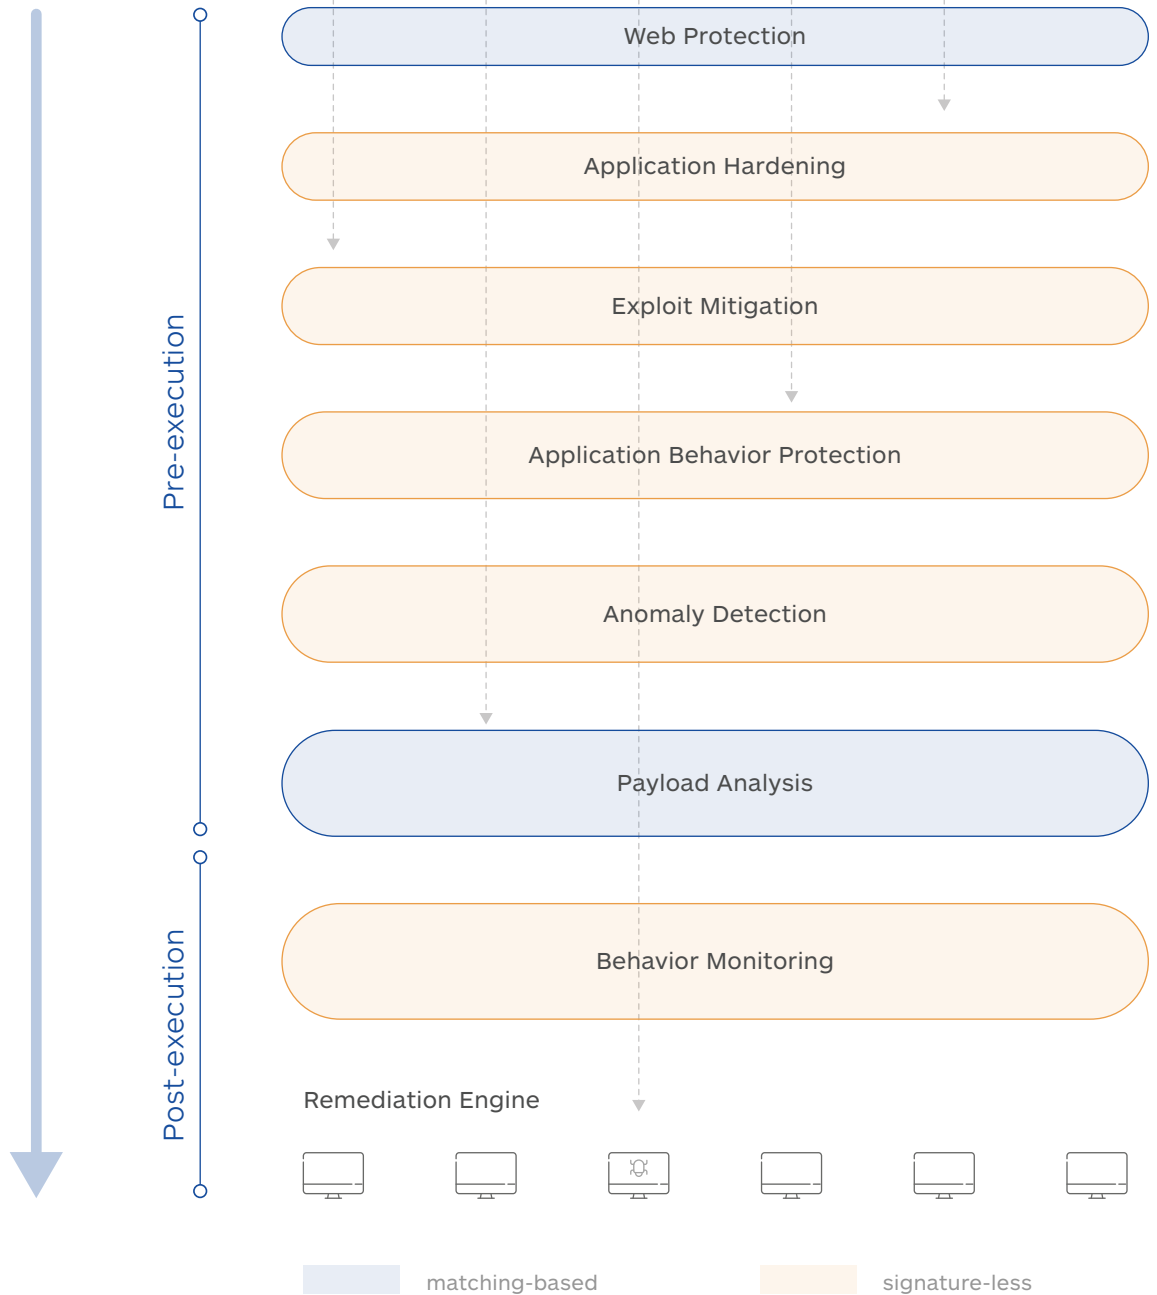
Pre-execution

Web Protection

Application Hardening

Exploit Mitigation

Application Behavior Protection

Anomaly Detection

Payload Analysis

Post-execution

Behavior Monitoring

Remediation Engine

matching-based

signature-less